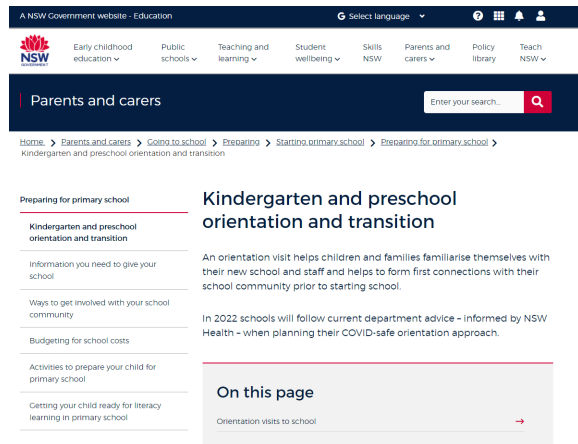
A NSW Government website - Education

Select language

NSW GOVERNMENT

Early childhood education

Public schools

Teaching and learning

Student wellbeing

Skills NSW

Parents and carers

Policy library

Teach NSW

Parents and carers

Enter your search...

Home > Parents and carers > Going to school > Preparing > Starting primary school > Preparing for primary school > Kindergarten and preschool orientation and transition

Preparing for primary school

Kindergarten and preschool orientation and transition

Information you need to give your school

Ways to get involved with your school community

Budgeting for school costs

Activities to prepare your child for primary school

Getting your child ready for literacy learning in primary school

Kindergarten and preschool orientation and transition

An orientation visit helps children and families familiarise themselves with their new school and staff and helps to form first connections with their school community prior to starting school.

In 2022 schools will follow current department advice – informed by NSW Health – when planning their COVID-safe orientation approach.

On this page

Orientation visits to school